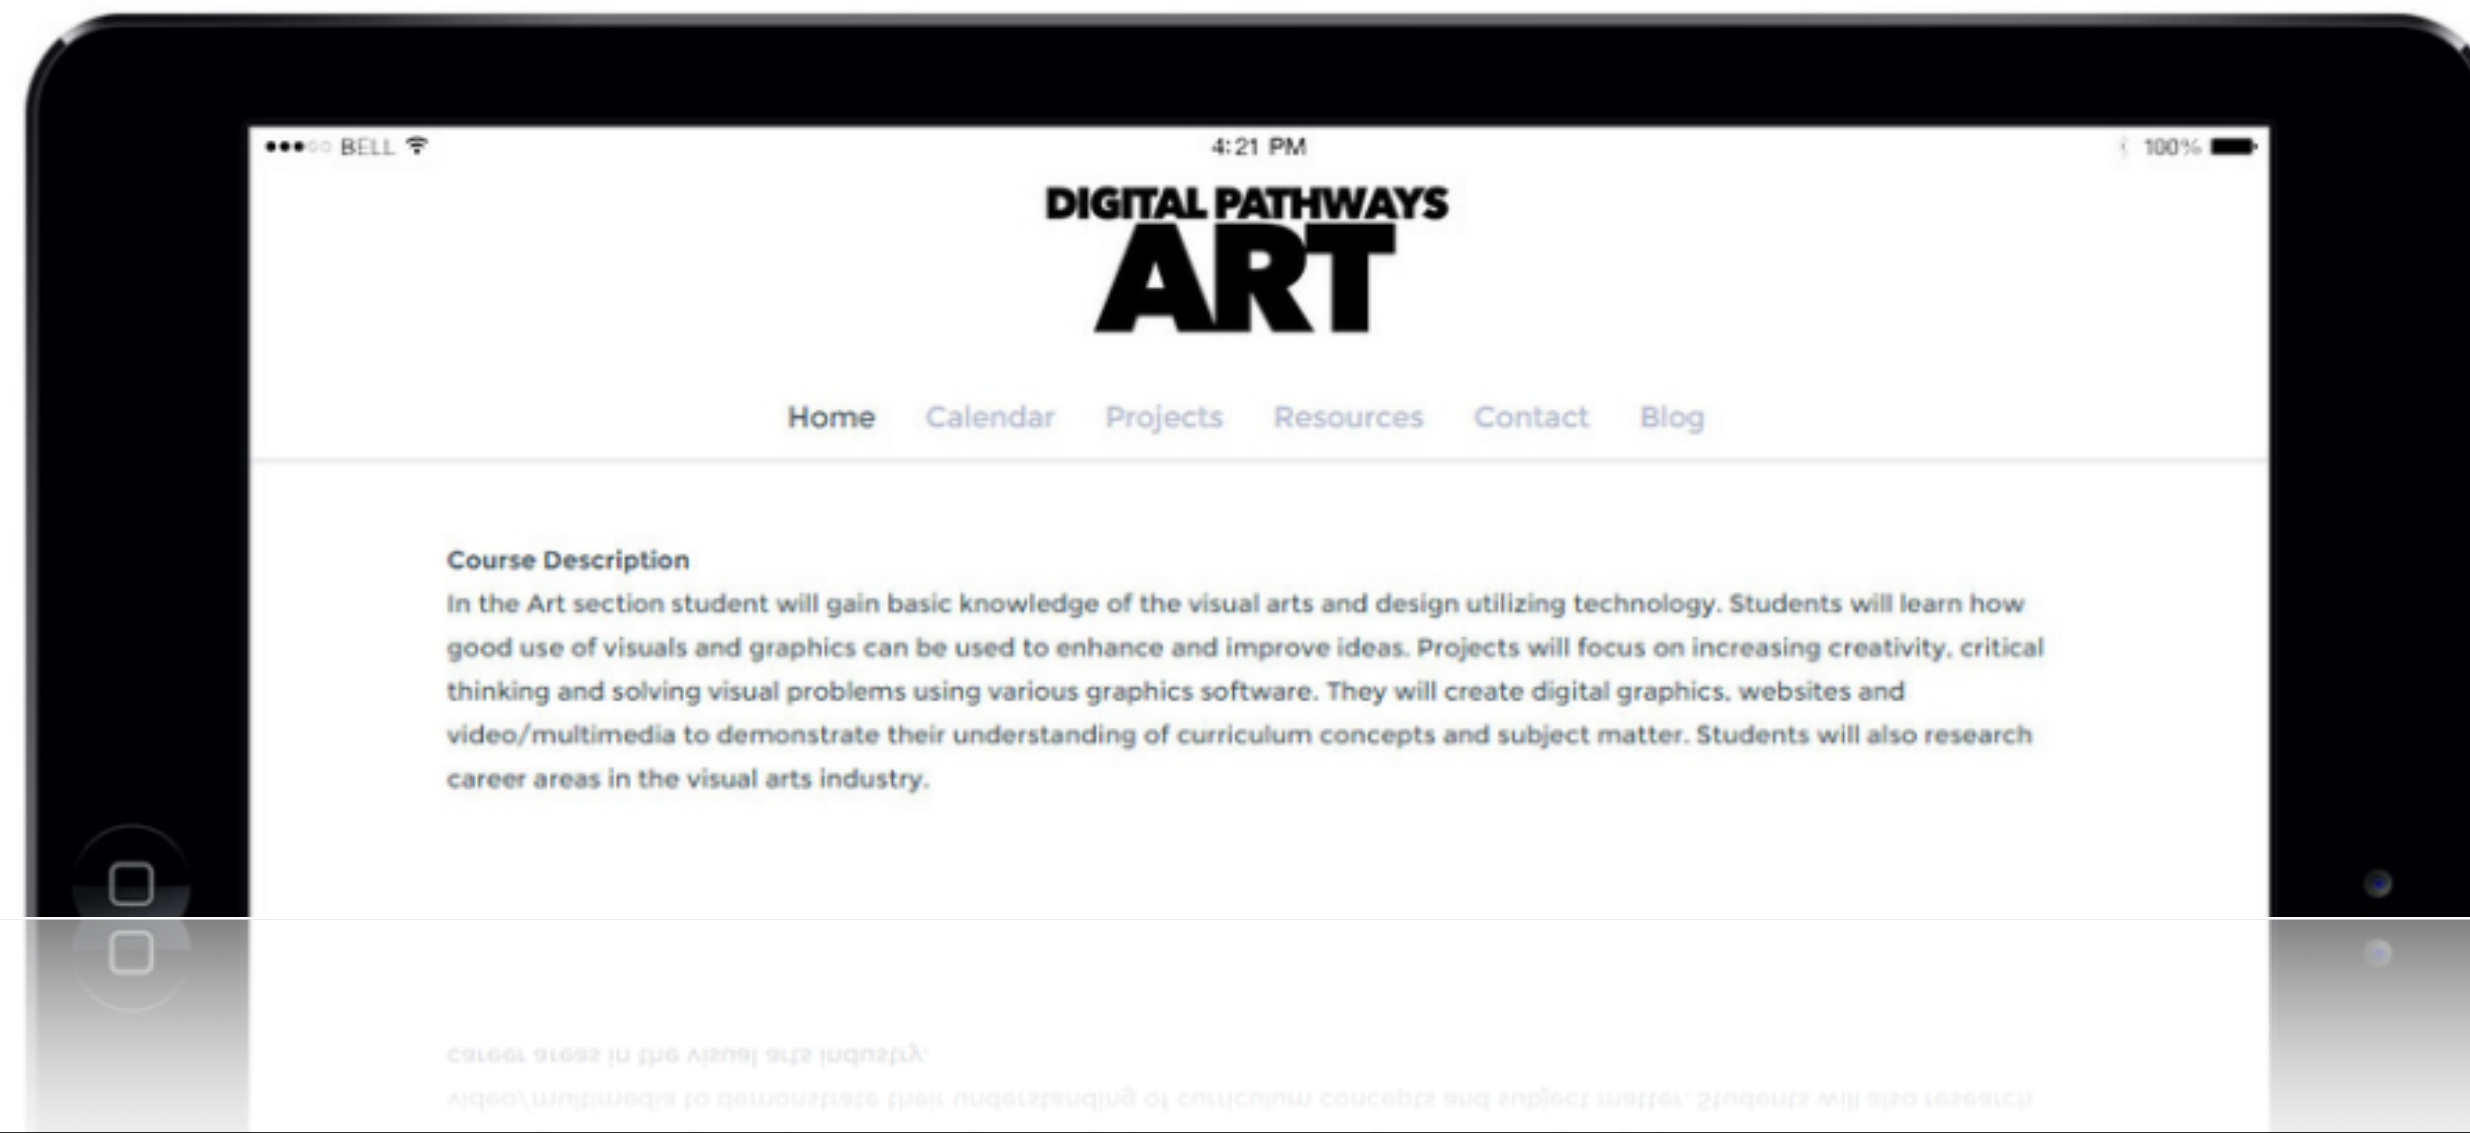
●●●○○ BELL
4:21 PM
100%

DIGITAL PATHWAYS
ART

Home Calendar Projects Resources Contact Blog

Course Description
In the Art section student will gain basic knowledge of the visual arts and design utilizing technology. Students will learn how good use of visuals and graphics can be used to enhance and improve ideas. Projects will focus on increasing creativity, critical thinking and solving visual problems using various graphics software. They will create digital graphics, websites and video/multimedia to demonstrate their understanding of curriculum concepts and subject matter. Students will also research career areas in the visual arts industry.